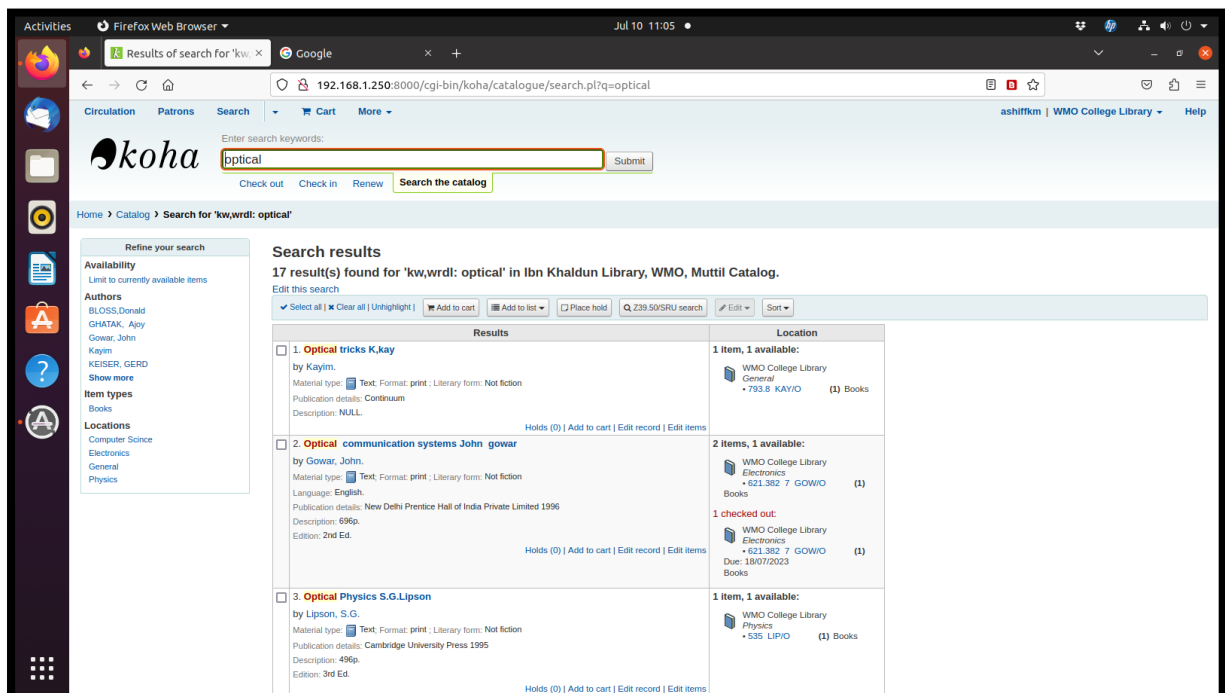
Activities Firefox Web Browser Jul 10 11:05

Results of search for 'kw. × Google × +

192.168.1.250:8000/cgi-bin/koha/catalogue/search.pl?q=optical

Circulation Patrons Search Cart More ashiffkm | WMO College Library Help

koha

Enter search keywords:

optical Submit

Check out Check in Renew Search the catalog

Home › Catalog › Search for 'kw,wrdl: optical'

Refine your search

Availability
Limit to currently available items

Authors
BLOSS,Donald
GHATAK, Ajoy
Gowar, John
Kayim
KEISER, GERD
Show more

Item types
Books

Locations
Computer Scince
Electronics
General
Physics

Search results

17 result(s) found for 'kw,wrdl: optical' in Ibn Khaldun Library, WMO, Muttil Catalog.

Edit this search

Select all | Clear all | Unhighlight | Add to cart | Add to list | Place hold | Z39.50/SRU search | Edit | Sort

| Results | Location |
|---|---|
| 1. Optical tricks K,kay<br>by Kayim.<br>Material type: Text; Format: print ; Literary form: Not fiction<br>Publication details: Continuum<br>Description: NULL.<br>Holds (0) \| Add to cart \| Edit record \| Edit items | 1 item, 1 available:<br>WMO College Library<br>General<br>• 793.8 KAY/O (1) Books |
| 2. Optical communication systems John gowar<br>by Gowar, John.<br>Material type: Text; Format: print ; Literary form: Not fiction<br>Language: English.<br>Publication details: New Delhi Prentice Hall of India Private Limited 1996<br>Description: 696p.<br>Edition: 2nd Ed.<br>Holds (0) \| Add to cart \| Edit record \| Edit items | 2 items, 1 available:<br>WMO College Library<br>Electronics<br>• 621.382 7 GOW/O (1) Books<br>1 checked out:<br>WMO College Library<br>Electronics<br>• 621.382 7 GOW/O (1)<br>Due: 18/07/2023<br>Books |
| 3. Optical Physics S.G.Lipson<br>by Lipson, S.G.<br>Material type: Text; Format: print ; Literary form: Not fiction<br>Publication details: Cambridge University Press 1995<br>Description: 496p.<br>Edition: 3rd Ed.<br>Holds (0) \| Add to cart \| Edit record \| Edit items | 1 item, 1 available:<br>WMO College Library<br>Physics<br>• 535 LIP/O (1) Books |